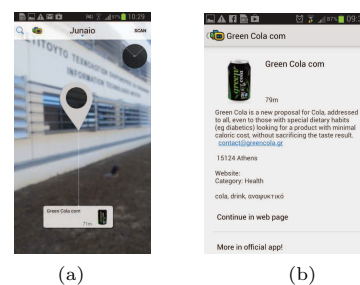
10:29

Junaio

SCAN

ΙΝΣΤΙΤΟΥΤΟ ΤΕΧΝΟΛΟΓΙΑΣ ΥΠΟΛΟΓΙΣΤΩΝ ΚΑΙ ΕΚΔΟΣΕΩΝ

Green Cola com

71m

(a)

09:

Green Cola com

Green Cola com

79m

Green Cola is a new proposal for Cola, addressed to all, even to those with special dietary habits (eg diabetics) looking for a product with minimal caloric cost, without sacrificing the taste result. contact@greencola.gr

15124 Athens

Website:
Category: Health

cola, drink, αναψυκτικό

Continue in web page

More in official app!

(b)